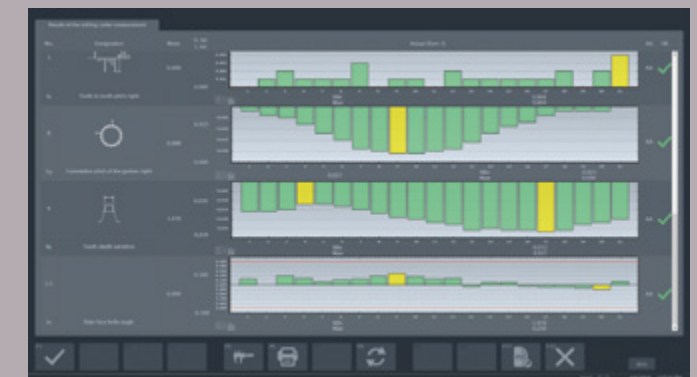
Result of the milling cutter measurement

No.

Designation

Mean

Tooth to tooth pitch right

Cumulative pitch of the gashes right

Tooth depth variation

Rake face helix angle

Actual Runs: 0

Min

Max

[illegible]